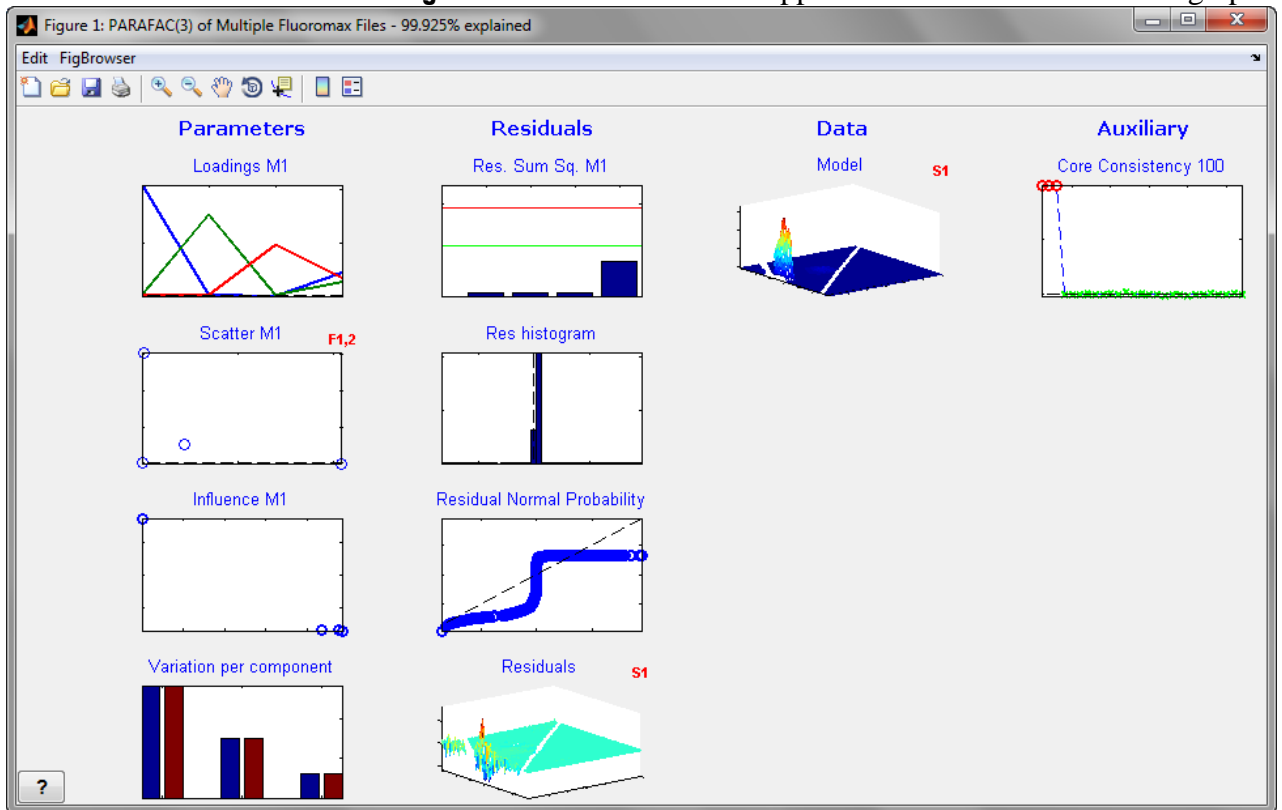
Figure 1: PARAFAC(3) of Multiple Fluoromax Files - 99.925% explained

Edit FigBrowser

Parameters

Residuals

Data

Auxiliary

Loadings M1

Res. Sum Sq. M1

Model

S1

Core Consistency 100

Scatter M1

F1,2

Res histogram

Influence M1

Residual Normal Probability

Variation per component

Residuals

S1

?